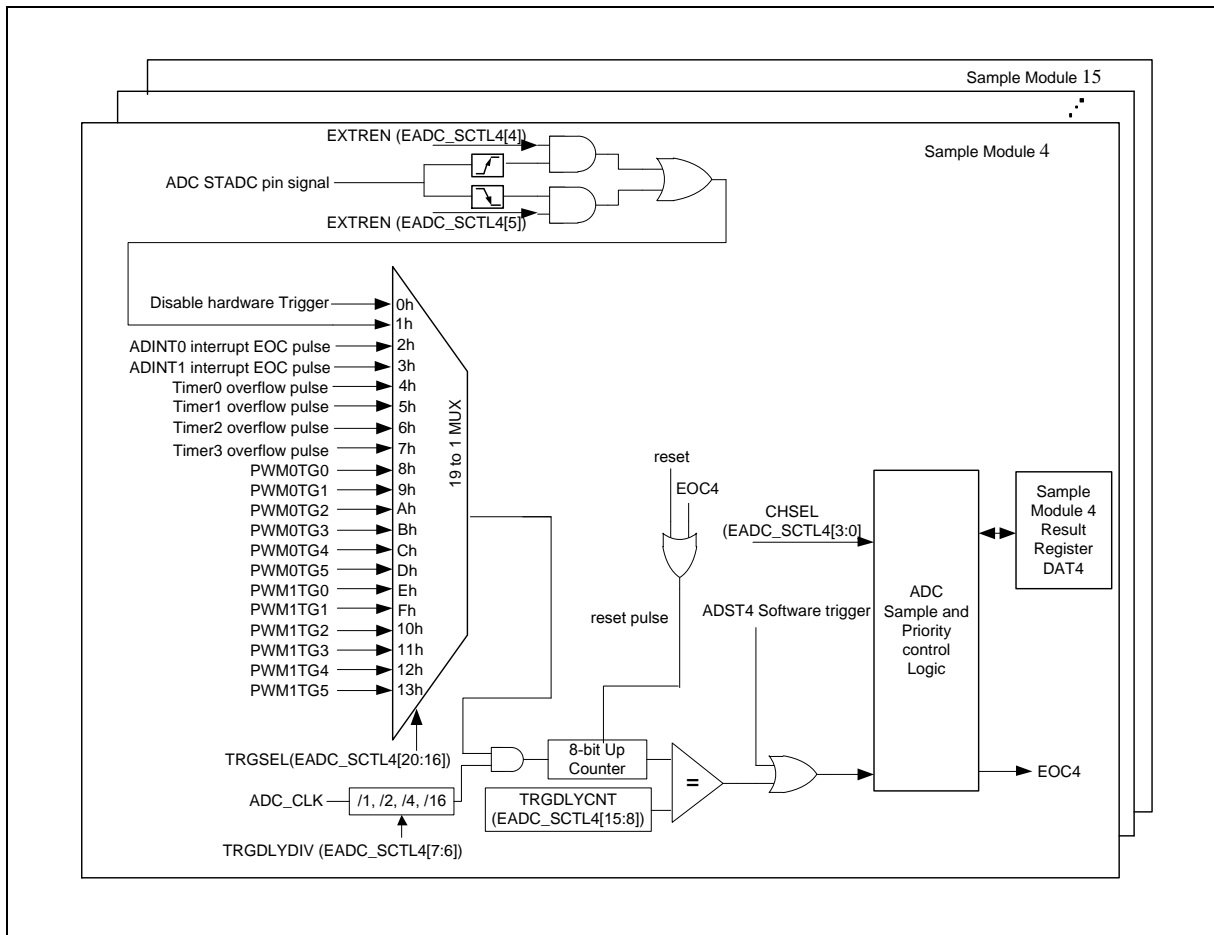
Sample Module 15

Sample Module 4

EXTREN (EADC_SCTL4[4])

ADC STADC pin signal

EXTREN (EADC_SCTL4[5])

Disable hardware Trigger
ADINT0 interrupt EOC pulse
ADINT1 interrupt EOC pulse
Timer0 overflow pulse
Timer1 overflow pulse
Timer2 overflow pulse
Timer3 overflow pulse
PWM0TG0
PWM0TG1
PWM0TG2
PWM0TG3
PWM0TG4
PWM0TG5
PWM1TG0
PWM1TG1
PWM1TG2
PWM1TG3
PWM1TG4
PWM1TG5

0h
1h
2h
3h
4h
5h
6h
7h
8h
9h
Ah
Bh
Ch
Dh
Eh
Fh
10h
11h
12h
13h

19 to 1 MUX

reset

EOC4

reset pulse

CHSEL (EADC_SCTL4[3:0]

ADST4 Software trigger

ADC Sample and Priority control Logic

Sample Module 4 Result Register DAT4

TRGSEL(EADC_SCTL4[20:16])

8-bit Up Counter

=

EOC4

ADC_CLK

/1, /2, /4, /16

TRGDLYCNT (EADC_SCTL4[15:8])

TRGDLYDIV (EADC_SCTL4[7:6])